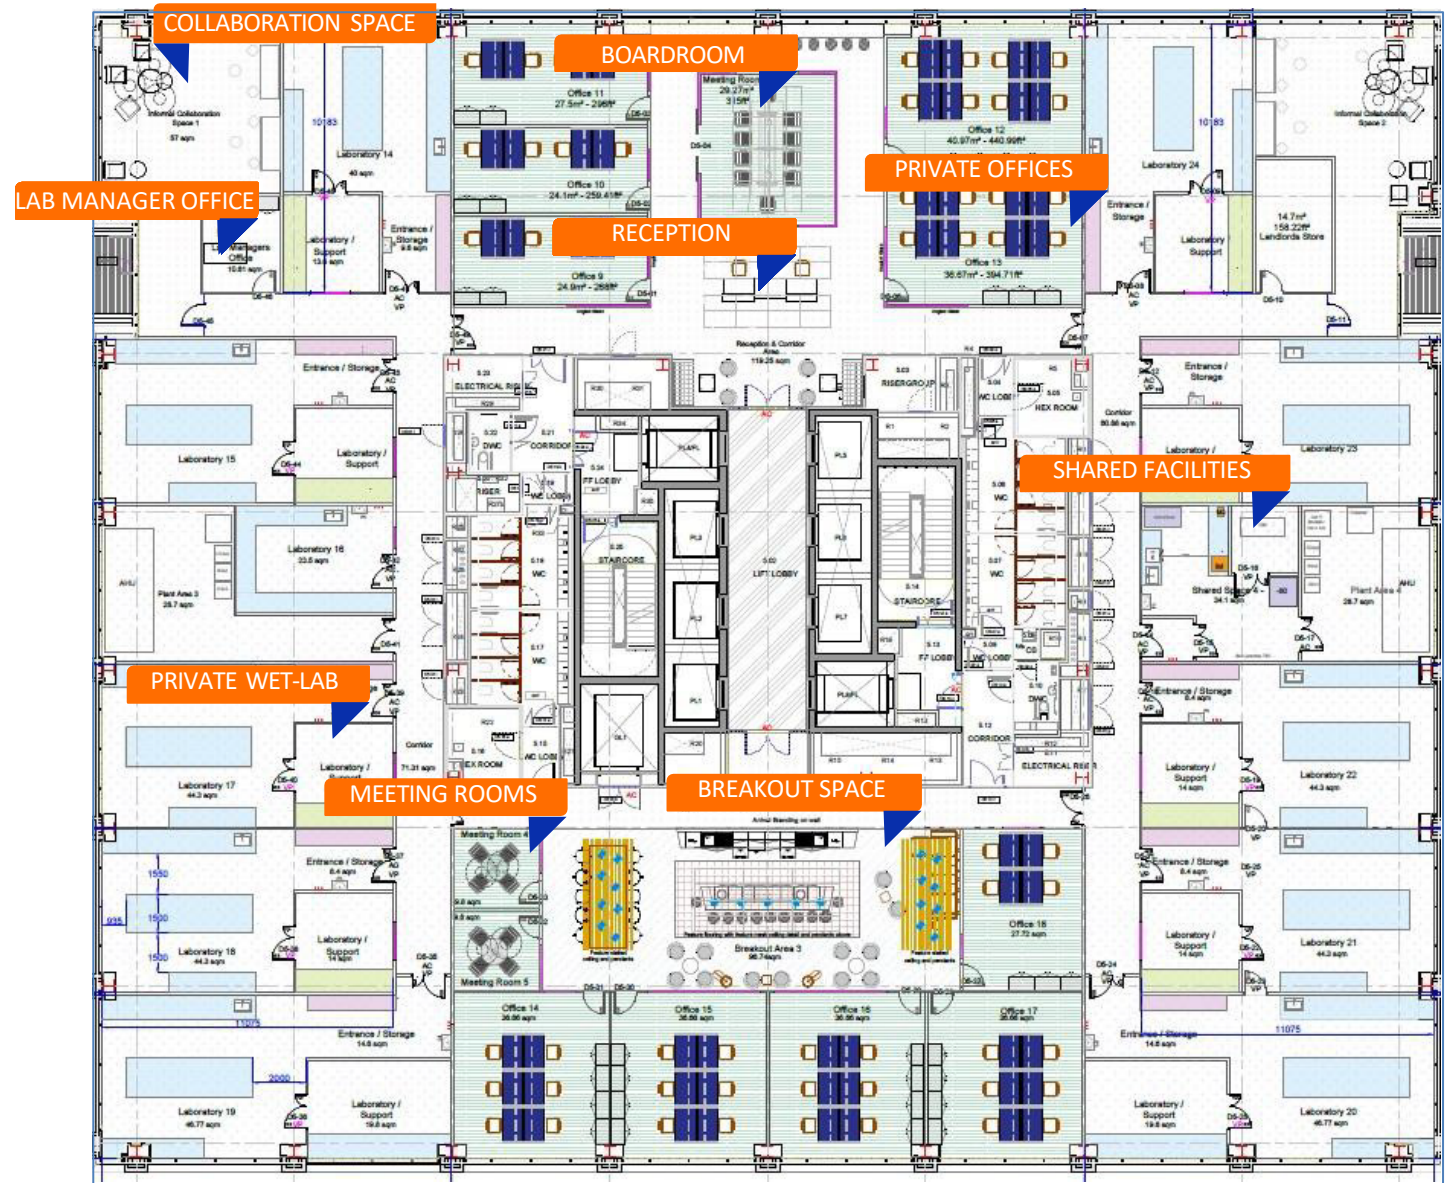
COLLABORATION SPACE

BOARDROOM

LAB MANAGER OFFICE

PRIVATE OFFICES

RECEPTION

SHARED FACILITIES

PRIVATE WET-LAB

MEETING ROOMS

BREAKOUT SPACE

Informal Collaboration Space 1
57 sqm

Laboratory 14

Office 11
27.5m² - 296ft²

Meeting Room
29.27m²
315ft²

Office 12
40.97m² - 440.99ft²

Laboratory 24

Informal Collaboration Space 2

Office 10
24.1m² - 259.41ft²

Lab Managers Office
10.81 sqm

Laboratory Support
13 sqm

Entrance / Storage
9.8 sqm

Office 9
24.9m² - 268ft²

Office 13
36.67m² - 394.71ft²

Entrance / Storage

Laboratory Support

14.7m²
158.22ft²
Landlords Store

Reception & Corridor Area
119.25 sqm

ELECTRICAL RISER

RISER GROUP

WC LOBBY

HEX ROOM

Corridor
80.86 sqm

Entrance / Storage

Entrance / Storage

Laboratory 15

Laboratory / Support

Laboratory / Support

Laboratory 23

DWC

CORRIDOR

FF LOBBY

RISER

WC LOBBY

Laboratory 16
33.5 sqm

STAIRCORE

LIFT LOBBY

STAIRCORE

WC

WC

WC

WC

Plant Area 3
28.7 sqm

AHU

Shared Space 4
34.1 sqm

Plant Area 4
28.7 sqm

AHU

FF LOBBY

WC LOBBY

Laboratory 17
44.3 sqm

Laboratory / Support

Corridor
71.31 sqm

HEX ROOM

WC LOBBY

CORRIDOR

ELECTRICAL RISER

Entrance / Storage
8.4 sqm

Laboratory / Support
14 sqm

Laboratory 22
44.3 sqm

Meeting Room 4

Entrance / Storage
8.4 sqm

Entrance / Storage
8.4 sqm

Laboratory 18
44.3 sqm

Laboratory / Support
14 sqm

Breakout Area 3

Office 18
27.72 sqm

Laboratory / Support
14 sqm

Laboratory 21
44.3 sqm

Meeting Room 5

1550
1500
1500
935
11075
2000
11075
10183
10183

Office 14

Office 15

Office 16

Office 17

Entrance / Storage
14.6 sqm

Entrance / Storage
14.6 sqm

Laboratory 19
46.77 sqm

Laboratory / Support
19.8 sqm

Laboratory / Support
19.8 sqm

Laboratory 20
46.77 sqm